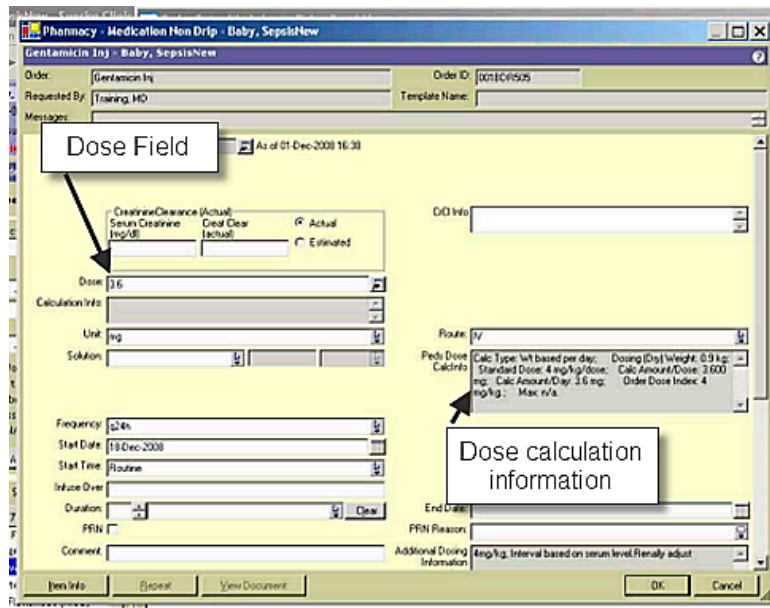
Pharmacy - Medication Non Drip - Baby, SepsisNew

Gentamicin Inj - Baby, SepsisNew

Order: Gentamicin Inj
Order ID: 0018DR505
Requested By: Training, MD
Template Name:
Messages:

Dose Field

As of 01-Dec-2008 16:38

CreatinineClearance (Actual)
Serum Creatinine (mg/dl)
Creat Clear (actual)
Actual
Estimated

C/O Info

Dose: 3.6
Calculation Info:
Unit: mg
Solution:

Route: IV
Peds Dose CalcInfo: Calc Type: Wt based per day; Dosing (Dry) Weight: 0.9 kg; Standard Dose: 4 mg/kg/dose; Calc Amount/Dose: 3.600 mg; Calc Amount/Day: 3.6 mg; Order Dose Index: 4 mg/kg; Max: n/a.

Dose calculation information

Frequency: q24h
Start Date: 18-Dec-2008
Start Time: Routine
Infuse Over
Duration: Clear
PRN

End Date:
PRN Reason:

Comment:
Additional Dosing Information: 4mg/kg; Interval based on serum level.Renally adjust

Item Info
Repeat
View Document
OK
Cancel